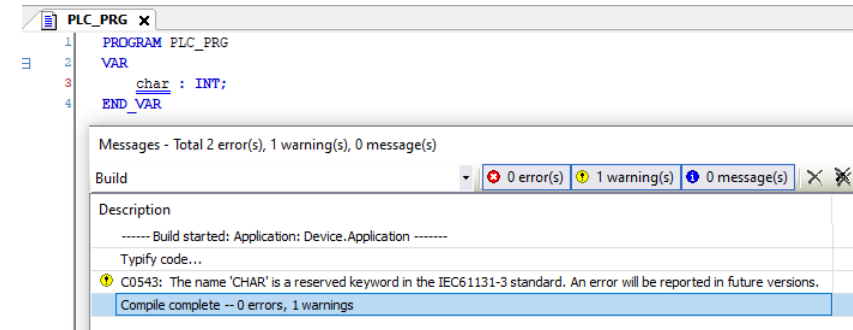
PLC_PRG ✕

1 PROGRAM PLC_PRG
2 VAR
3 char : INT;
4 END_VAR

Messages - Total 2 error(s), 1 warning(s), 0 message(s)

Build

0 error(s) 1 warning(s) 0 message(s)

Description

------ Build started: Application: Device.Application -------

Typify code...

C0543: The name 'CHAR' is a reserved keyword in the IEC61131-3 standard. An error will be reported in future versions.

Compile complete -- 0 errors, 1 warnings